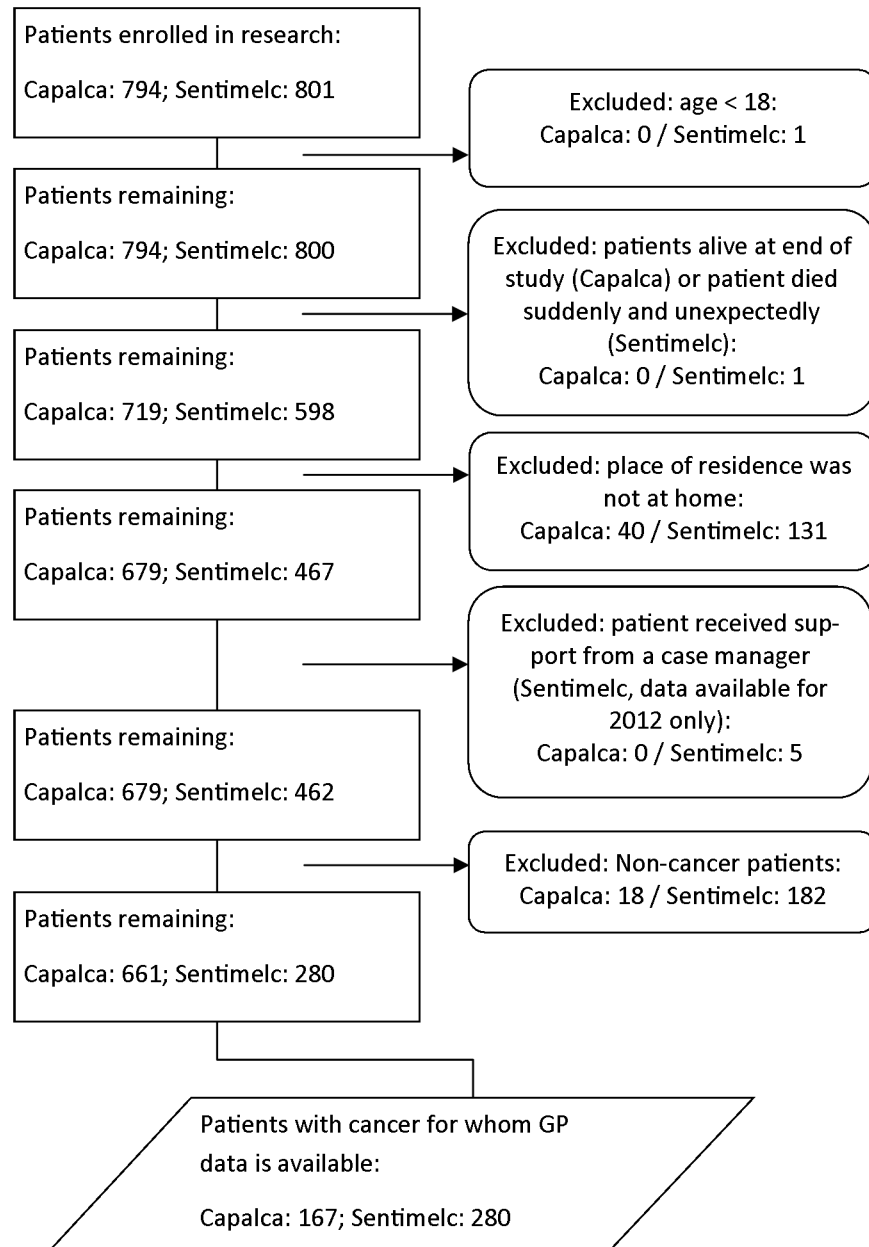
Patients enrolled in research:

Capalca: 794; Sentimelc: 801

Excluded: age < 18:
Capalca: 0 / Sentimelc: 1

Patients remaining:

Capalca: 794; Sentimelc: 800

Excluded: patients alive at end of study (Capalca) or patient died suddenly and unexpectedly (Sentimelc):
Capalca: 0 / Sentimelc: 1

Patients remaining:

Capalca: 719; Sentimelc: 598

Excluded: place of residence was not at home:
Capalca: 40 / Sentimelc: 131

Patients remaining:

Capalca: 679; Sentimelc: 467

Excluded: patient received support from a case manager (Sentimelc, data available for 2012 only):
Capalca: 0 / Sentimelc: 5

Patients remaining:

Capalca: 679; Sentimelc: 462

Excluded: Non-cancer patients:
Capalca: 18 / Sentimelc: 182

Patients remaining:

Capalca: 661; Sentimelc: 280

Patients with cancer for whom GP data is available:

Capalca: 167; Sentimelc: 280